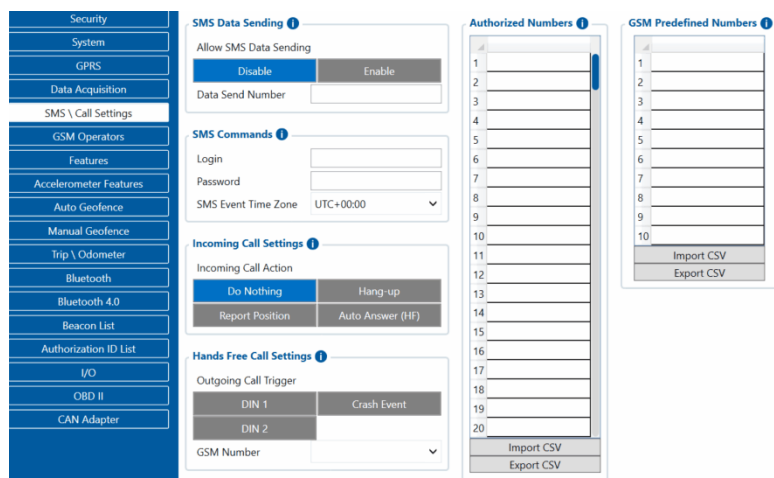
Security
System
GPRS
Data Acquisition
SMS \ Call Settings
GSM Operators
Features
Accelerometer Features
Auto Geofence
Manual Geofence
Trip \ Odometer
Bluetooth
Bluetooth 4.0
Beacon List
Authorization ID List
I/O
OBD II
CAN Adapter

SMS Data Sending
Allow SMS Data Sending
Disable
Enable
Data Send Number

SMS Commands
Login
Password
SMS Event Time Zone
UTC+00:00

Incoming Call Settings
Incoming Call Action
Do Nothing
Hang-up
Report Position
Auto Answer (HF)

Hands Free Call Settings
Outgoing Call Trigger
DIN 1
Crash Event
DIN 2
GSM Number

Authorized Numbers

| |
|---|
| 1 |
| 2 |
| 3 |
| 4 |
| 5 |
| 6 |
| 7 |
| 8 |
| 9 |
| 10 |
| 11 |
| 12 |
| 13 |
| 14 |
| 15 |
| 16 |
| 17 |
| 18 |
| 19 |
| 20 |

Import CSV
Export CSV

GSM Predefined Numbers

| |
|---|
| 1 |
| 2 |
| 3 |
| 4 |
| 5 |
| 6 |
| 7 |
| 8 |
| 9 |
| 10 |

Import CSV
Export CSV